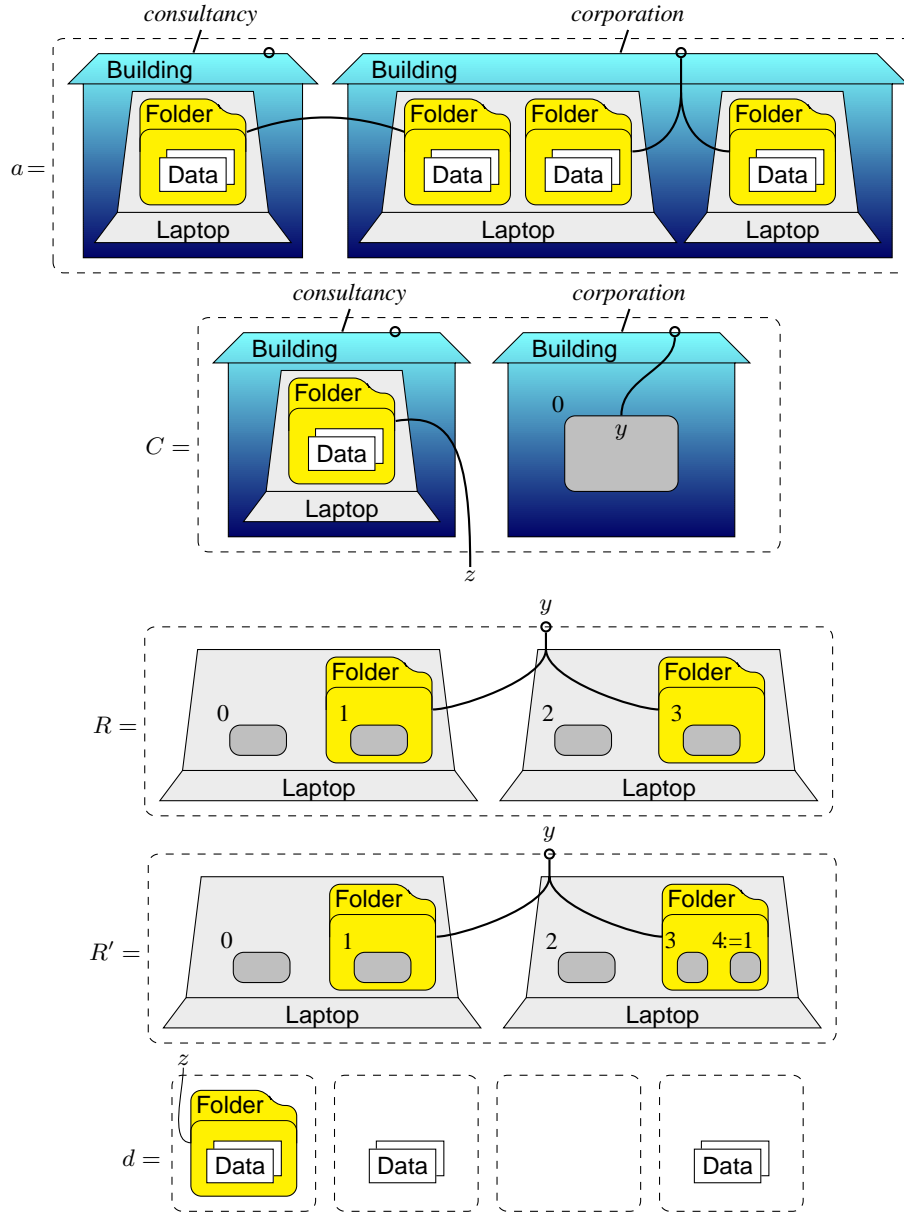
consultancy

corporation

$a =$

Building

Folder

Data

Laptop

Building

Folder

Data

Folder

Data

Laptop

Folder

Data

Laptop

consultancy

corporation

$C =$

Building

Folder

Data

Laptop

Building

0

$y$

$z$

$y$

$R =$

Folder

0

1

Laptop

Folder

2

3

Laptop

$y$

$R' =$

Folder

0

1

Laptop

Folder

2

3

4:=1

Laptop

$z$

$d =$

Folder

Data

Data

Data